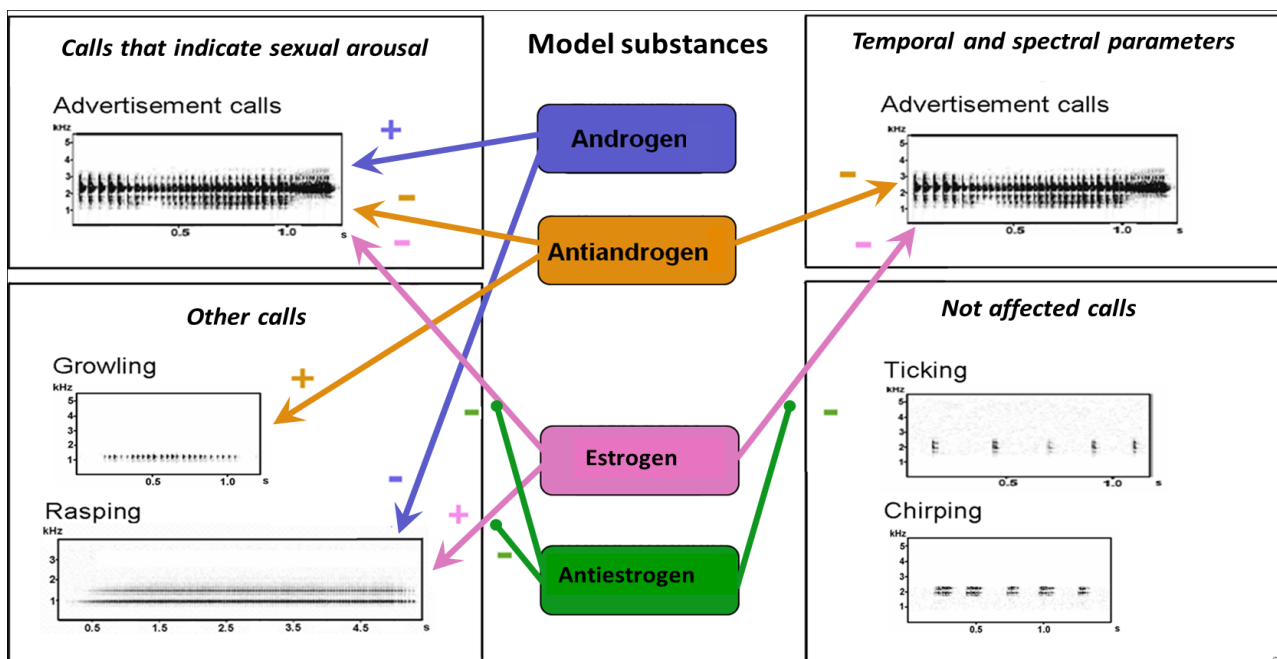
Calls that indicate sexual arousal

Advertisement calls
kHz
5
4
3
2
1
0.5
1.0
s

Model substances

Androgen
Antiandrogen
Estrogen
Antiestrogen

+
-
-
-
-
+
-
+
-
-

Temporal and spectral parameters

Advertisement calls
kHz
5
4
3
2
1
0.5
1.0
s

Other calls

Growling
kHz
5
4
3
2
1
0.5
1.0
s

Rasping
kHz
3
2
1
0.5
1.5
2.5
3.5
4.5
s

Not affected calls

Ticking
kHz
5
4
3
2
1
0.5
1.0
s

Chirping
kHz
5
4
3
2
1
0.5
1.0
s